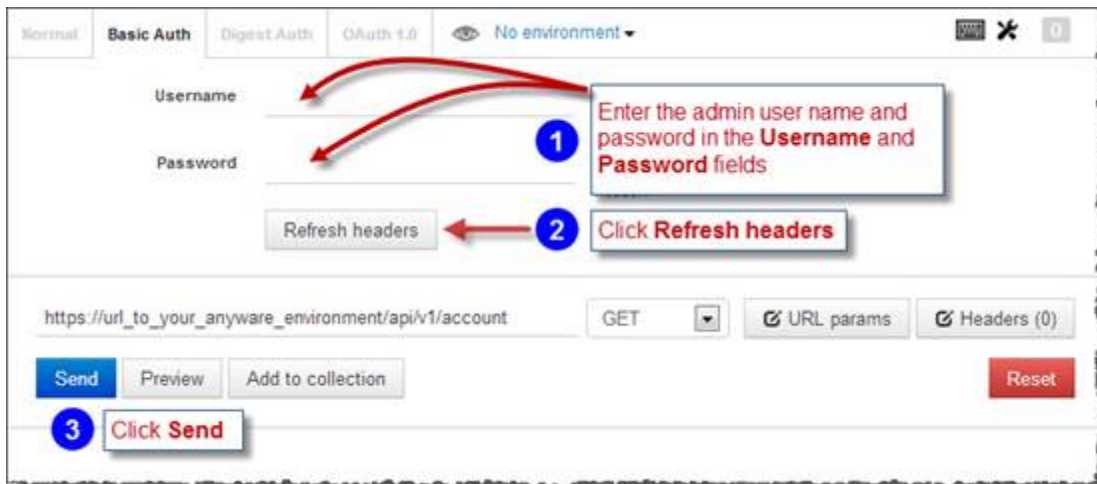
Normal Basic Auth Digest Auth OAuth 1.0 No environment

0

Username

Password

Enter the admin user name and password in the **Username** and **Password** fields

1

Refresh headers

2 Click **Refresh headers**

https://url_to_your_anyware_environment/api/v1/account

GET

URL params

Headers (0)

Send Preview Add to collection

Reset

3 Click **Send**